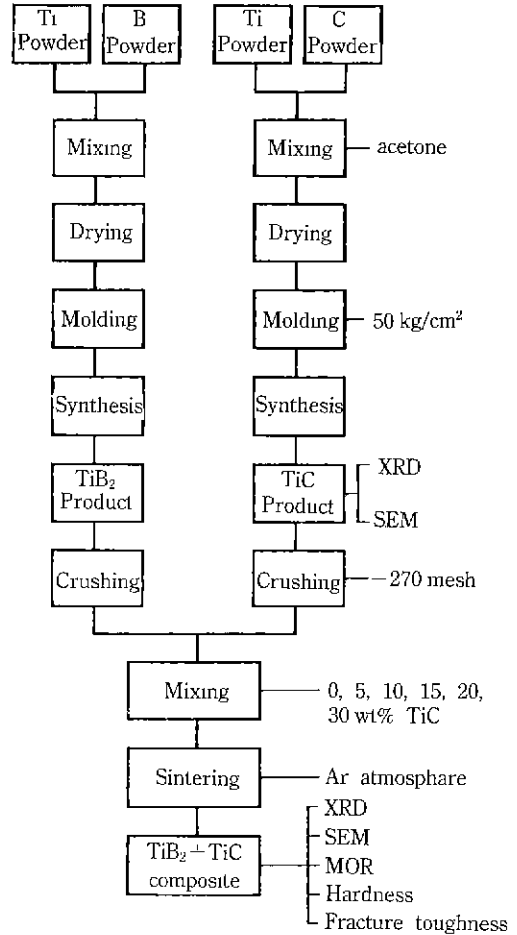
Ti Powder

B Powder

Ti Powder

C Powder

Mixing

Mixing — acetone

Drying

Drying

Molding

Molding — 50 kg/cm$^2$

Synthesis

Synthesis

TiB$_2$ Product

TiC Product — XRD, SEM

Crushing

Crushing — 270 mesh

Mixing — 0, 5, 10, 15, 20, 30 wt% TiC

Sintering — Ar atmosphare

TiB$_2$+TiC composite — XRD, SEM, MOR, Hardness, Fracture toughness